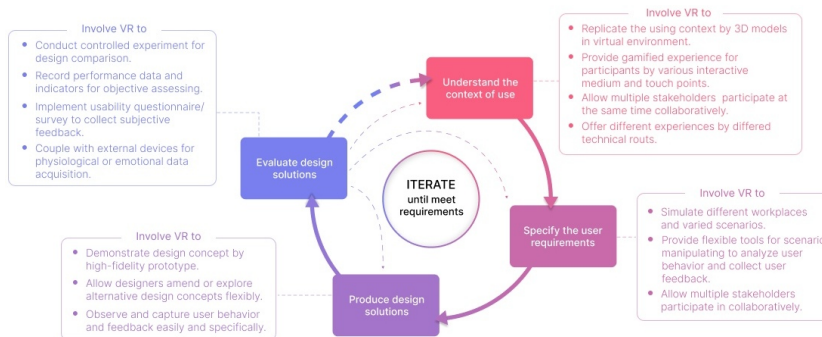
Involve VR to
Conduct controlled experiment for design comparison.
Record performance data and indicators for objective assessing.
Implement usability questionnaire/ survey to collect subjective feedback.
Couple with external devices for physiological or emotional data acquisition.

Involve VR to
Replicate the using context by 3D models in virtual environment.
Provide gamified experience for participants by various interactive medium and touch points.
Allow multiple stakeholders participate at the same time collaboratively.
Offer different experiences by differed technical routs.

Understand the context of use

Evaluate design solutions

ITERATE
until meet requirements

Specify the user requirements

Involve VR to
Simulate different workplaces and varied scenarios.
Provide flexible tools for scenario manipulating to analyze user behavior and collect user feedback.
Allow multiple stakeholders participate in collaboratively.

Involve VR to
Demonstrate design concept by high-fidelity prototype.
Allow designers amend or explore alternative design concepts flexibly.
Observe and capture user behavior and feedback easily and specifically.

Produce design solutions